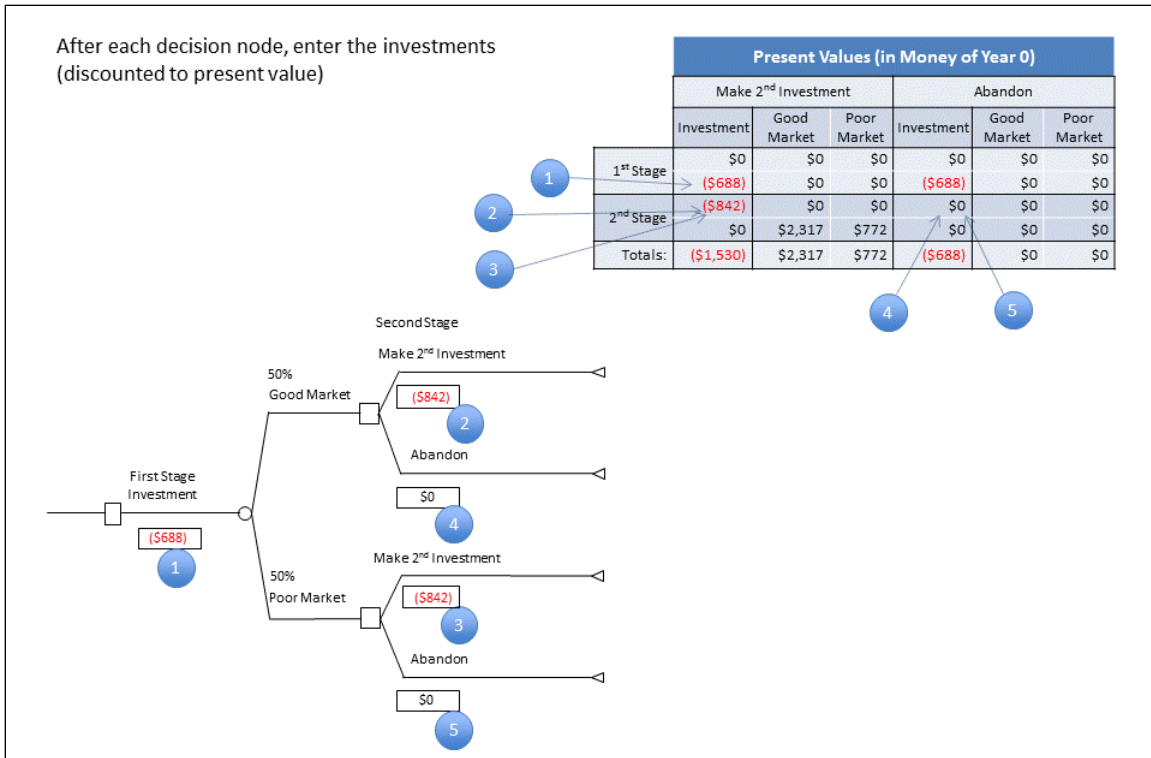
After each decision node, enter the investments (discounted to present value)

| Present Values (in Money of Year 0) | | | | | | |
|---|---|---|---|---|---|---|
| | Make 2$^{nd}$ Investment | | | Abandon | | |
| | Investment | Good Market | Poor Market | Investment | Good Market | Poor Market |
| 1$^{st}$ Stage | $0 | $0 | $0 | $0 | $0 | $0 |
| | ($688) | $0 | $0 | ($688) | $0 | $0 |
| 2$^{nd}$ Stage | ($842) | $0 | $0 | $0 | $0 | $0 |
| | $0 | $2,317 | $772 | $0 | $0 | $0 |
| Totals: | ($1,530) | $2,317 | $772 | ($688) | $0 | $0 |

1
2
3
4
5

Second Stage

Make 2$^{nd}$ Investment

50%
Good Market

($842)
2

Abandon

First Stage Investment

$0
4

($688)
1

Make 2$^{nd}$ Investment

50%
Poor Market

($842)
3

Abandon

$0
5